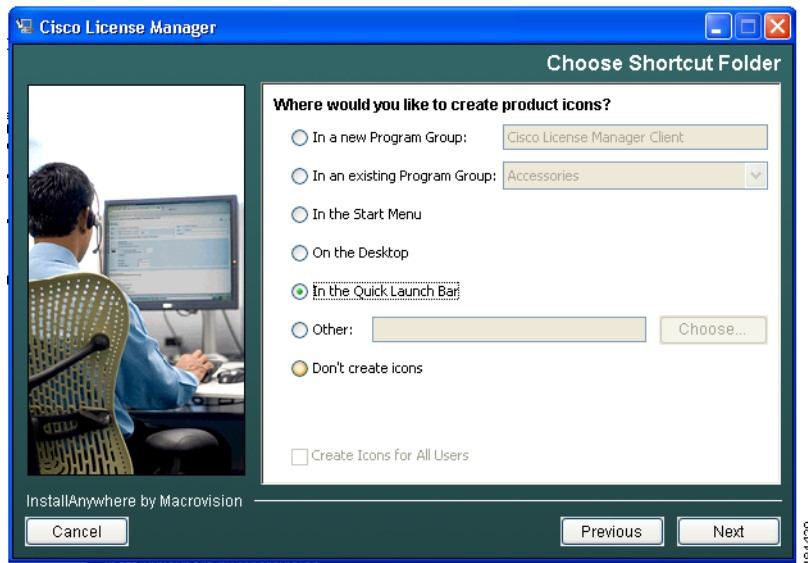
Cisco License Manager

Choose Shortcut Folder

Where would you like to create product icons?

In a new Program Group: Cisco License Manager Client

In an existing Program Group: Accessories

In the Start Menu

On the Desktop

In the Quick Launch Bar

Other: Choose...

Don't create icons

Create Icons for All Users

InstallAnywhere by Macrovision

Cancel

Previous

Next

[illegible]